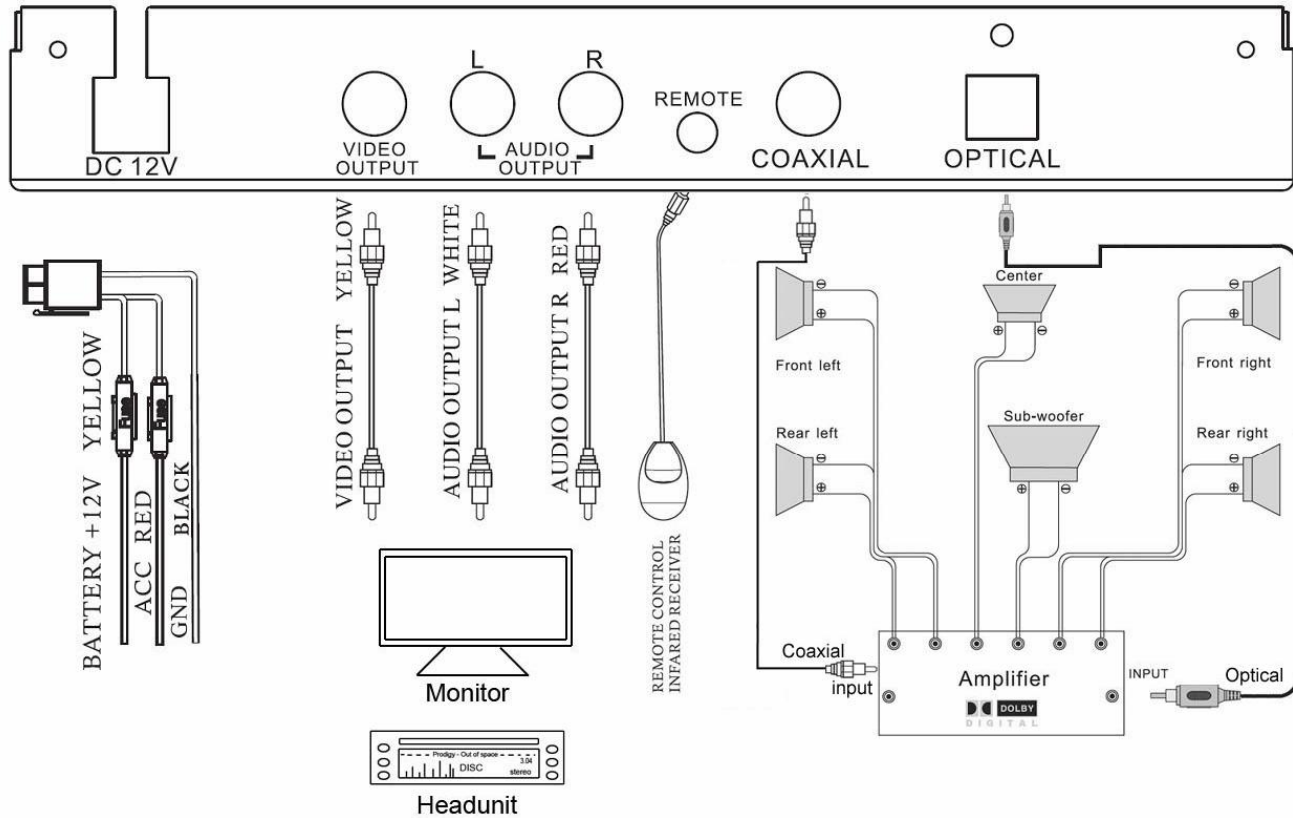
DC 12V

VIDEO OUTPUT

L R

AUDIO OUTPUT

REMOTE

COAXIAL

OPTICAL

BATTERY +12V YELLOW

ACC RED

GND BLACK

Fuse

Fuse

VIDEO OUTPUT YELLOW

VIDEO OUTPUT

AUDIO OUTPUT L WHITE

AUDIO OUTPUT L

AUDIO OUTPUT R RED

AUDIO OUTPUT R

REMOTE CONTROL INFARED RECEIVER

Monitor

Prodigy - Out of space
DISC 3.04 stereo

Headunit

Center

Front left

Front right

Sub-woofer

Rear left

Rear right

Coaxial input

Amplifier

DOLBY DIGITAL

INPUT

Optical